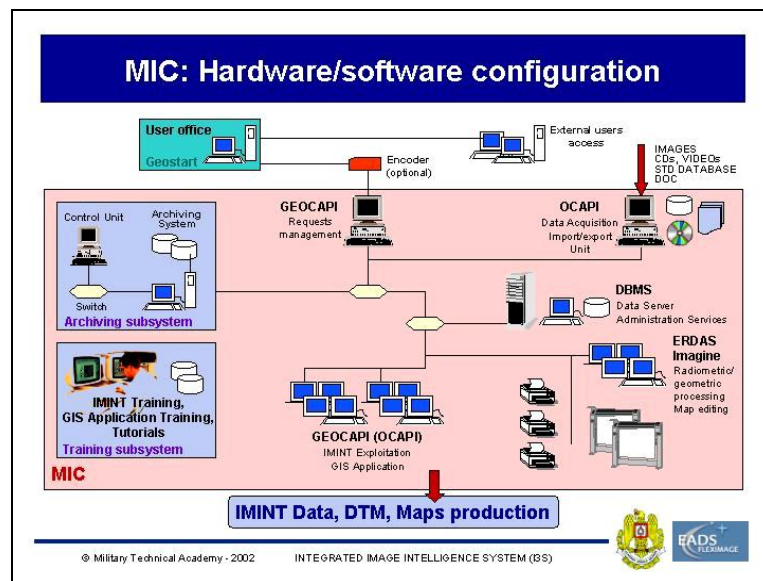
MIC: Hardware/software configuration

User office

Geostart

External users access

Encoder (optional)

IMAGES CDs, VIDEOs STD DATABASE DOC

GEOCAPI Requests management

OCAPI Data Acquisition Import/export Unit

Control Unit

Archiving System

Switch

Archiving subsystem

DBMS Data Server Administration Services

ERDAS Imagine Radiometric/ geometric processing Map editing

IMINT Training, GIS Application Training, Tutorials

Training subsystem

GEOCAPI (OCAPI) IMINT Exploitation GIS Application

MIC

IMINT Data, DTM, Maps production

© Military Technical Academy - 2002

INTEGRATED IMAGE INTELLIGENCE SYSTEM (I3S)

EADS FLEXIMAGE